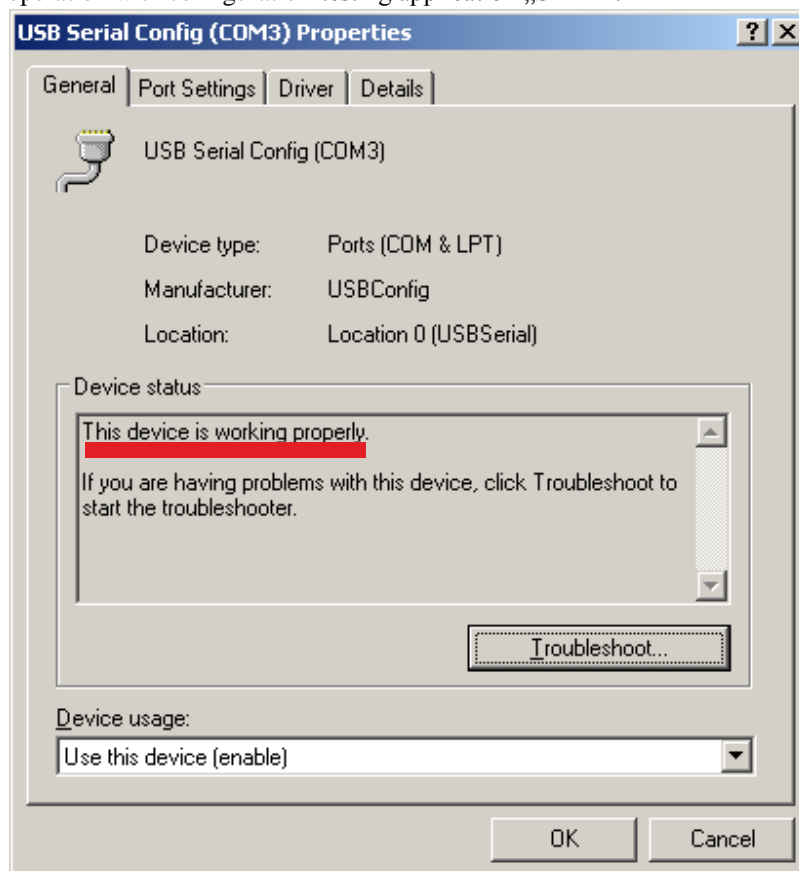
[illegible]

USB Serial Config (COM3) Properties

?

X

General

Port Settings

Driver

Details

USB Serial Config (COM3)

| | |
|---|---|
| Device type: | Ports (COM & LPT) |
| Manufacturer: | USBConfig |
| Location: | Location 0 (USBSerial) |

Device status

This device is working properly.

If you are having problems with this device, click Troubleshoot to start the troubleshooter.

Troubleshoot...

Device usage:

Use this device (enable)

OK

Cancel